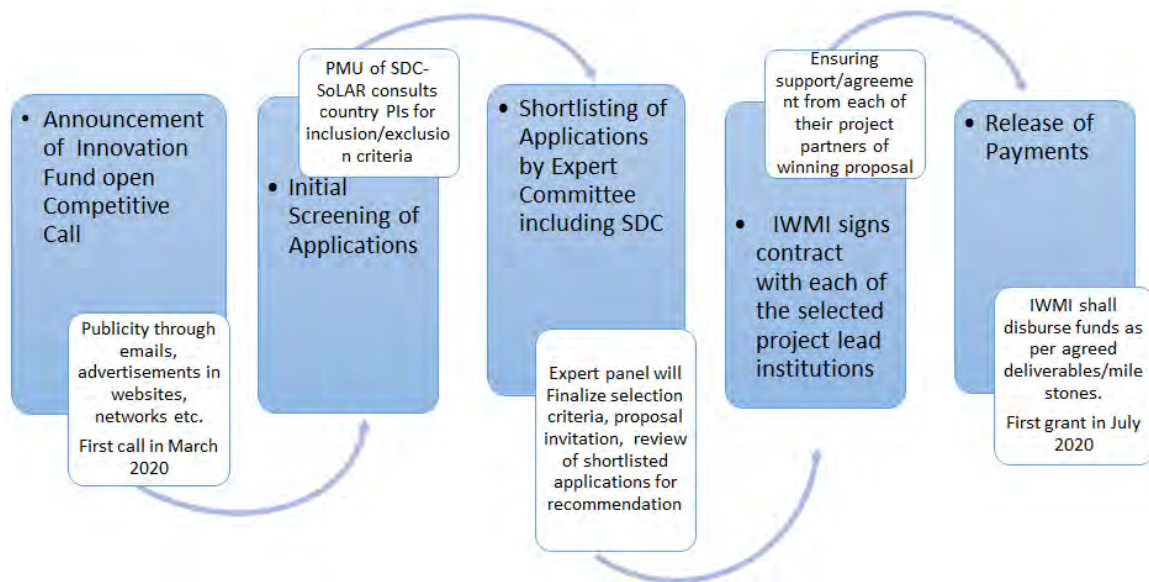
• Announcement of Innovation Fund open Competitive Call

Publicity through emails, advertisements in websites, networks etc.

First call in March 2020

PMU of SDC-SoLAR consults country PIs for inclusion/exclusion criteria

• Initial Screening of Applications

• Shortlisting of Applications by Expert Committee including SDC

Expert panel will Finalize selection criteria, proposal invitation, review of shortlisted applications for recommendation

Ensuring support/agreement from each of their project partners of winning proposal

• IWMI signs contract with each of the selected project lead institutions

• Release of Payments

IWMI shall disburse funds as per agreed deliverables/milestones.

First grant in July 2020